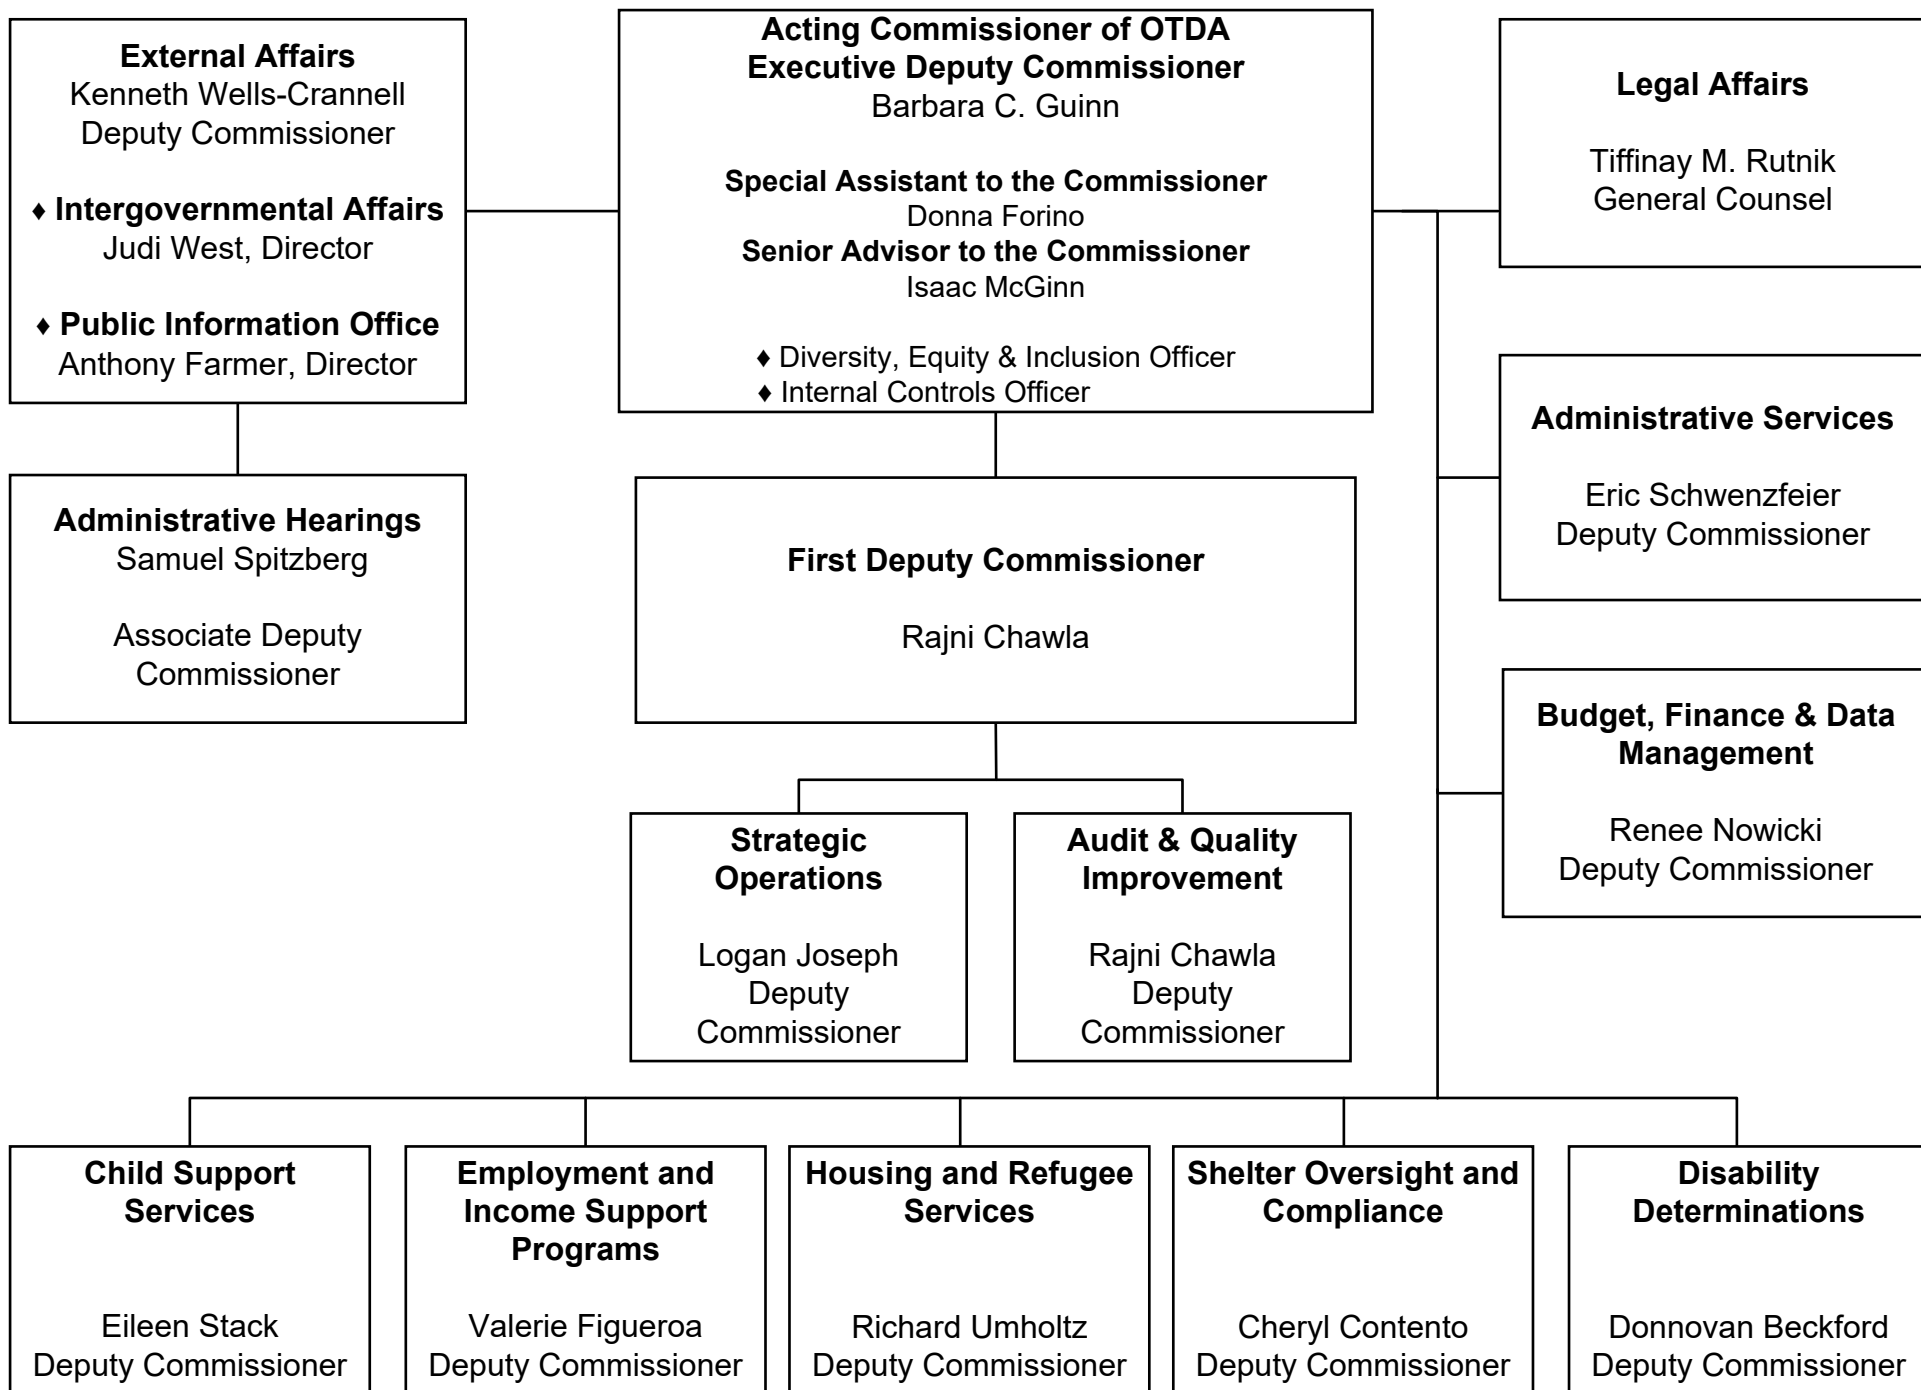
External Affairs
Kenneth Wells-Crannell
Deputy Commissioner

♦ Intergovernmental Affairs
Judi West, Director

♦ Public Information Office
Anthony Farmer, Director

Acting Commissioner of OTDA
Executive Deputy Commissioner
Barbara C. Guinn

Special Assistant to the Commissioner
Donna Forino
Senior Advisor to the Commissioner
Isaac McGinn

♦ Diversity, Equity & Inclusion Officer
♦ Internal Controls Officer

Legal Affairs

Tiffinay M. Rutnik
General Counsel

Administrative Hearings
Samuel Spitzberg

Associate Deputy Commissioner

First Deputy Commissioner

Rajni Chawla

Administrative Services

Eric Schwenzfeier
Deputy Commissioner

Budget, Finance & Data Management

Renee Nowicki
Deputy Commissioner

Strategic Operations

Logan Joseph
Deputy Commissioner

Audit & Quality Improvement

Rajni Chawla
Deputy Commissioner

Child Support Services

Eileen Stack
Deputy Commissioner

Employment and Income Support Programs

Valerie Figueroa
Deputy Commissioner

Housing and Refugee Services

Richard Umholtz
Deputy Commissioner

Shelter Oversight and Compliance

Cheryl Contento
Deputy Commissioner

Disability Determinations

Donnovan Beckford
Deputy Commissioner